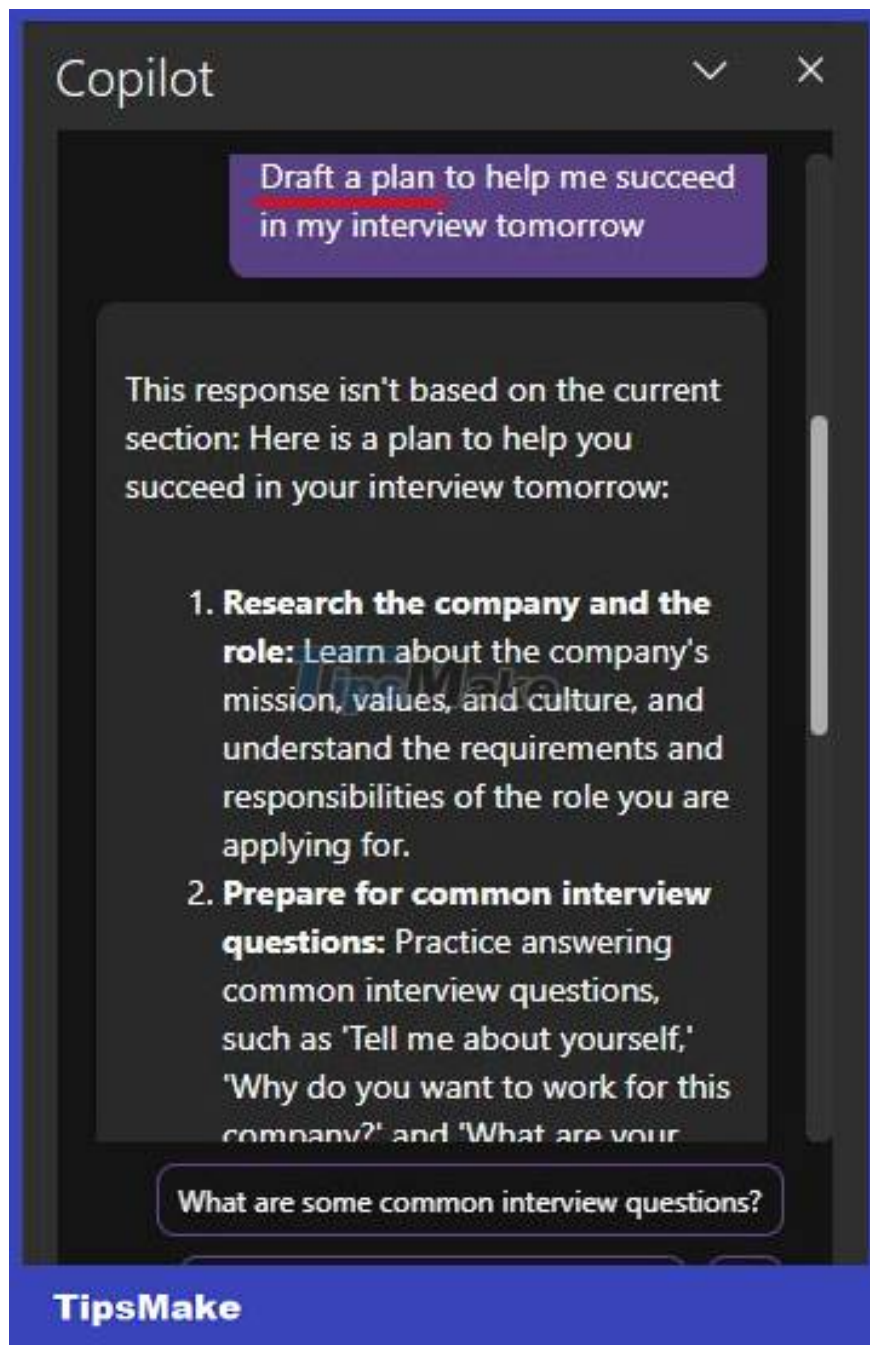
Copilot

Draft a plan to help me succeed in my interview tomorrow

This response isn't based on the current section: Here is a plan to help you succeed in your interview tomorrow:

1. **Research the company and the role:** Learn about the company's mission, values, and culture, and understand the requirements and responsibilities of the role you are applying for.
2. **Prepare for common interview questions:** Practice answering common interview questions, such as 'Tell me about yourself,' 'Why do you want to work for this company?' and 'What are your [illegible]

What are some common interview questions?

TipsMake